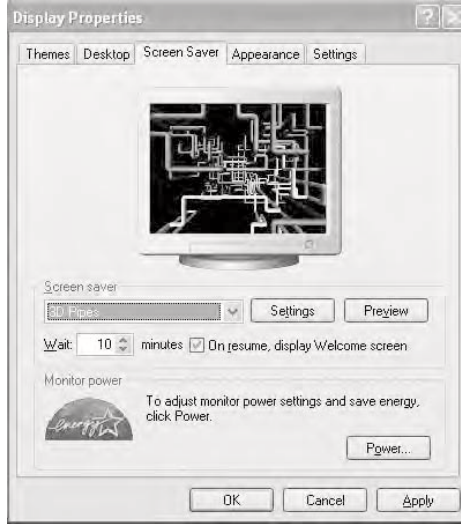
Display Properties

Themes | Desktop | Screen Saver | Appearance | Settings

Screen saver
3D Pipes
Settings
Preview
Wait: 10 minutes On resume, display Welcome screen

Monitor power
energy
To adjust monitor power settings and save energy, click Power.
Power...

OK
Cancel
Apply